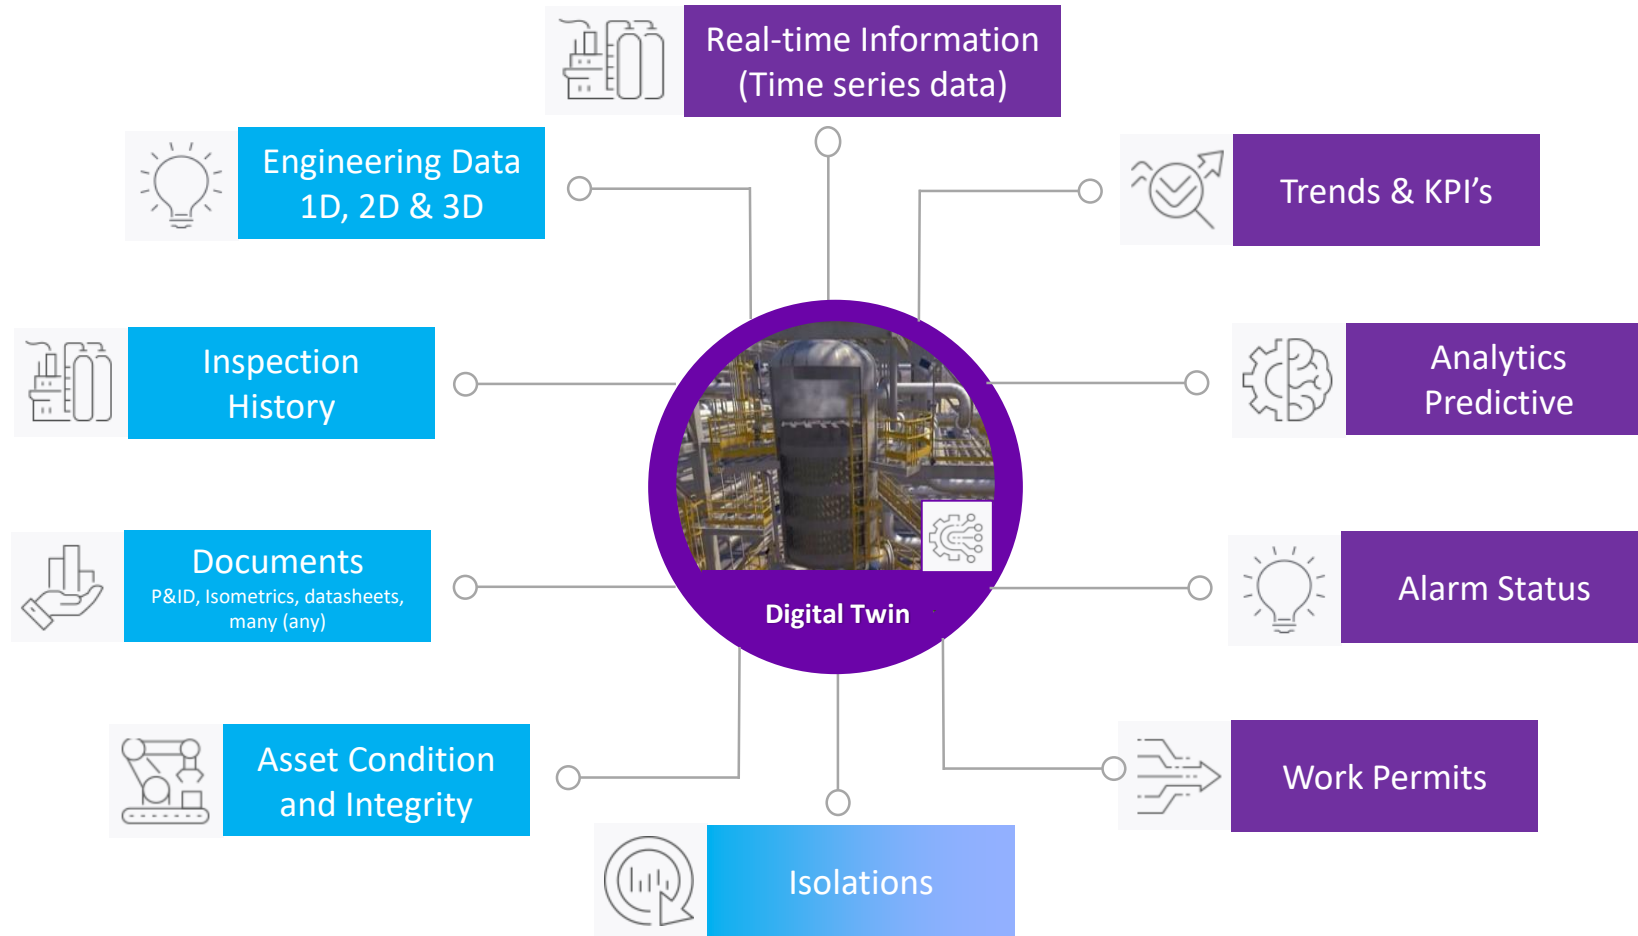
Real-time Information
(Time series data)

Engineering Data
1D, 2D & 3D

Trends & KPI’s

Inspection
History

Analytics
Predictive

Documents
P&ID, Isometrics, datasheets, many (any)

Digital Twin

Alarm Status

Asset Condition
and Integrity

Work Permits

Isolations